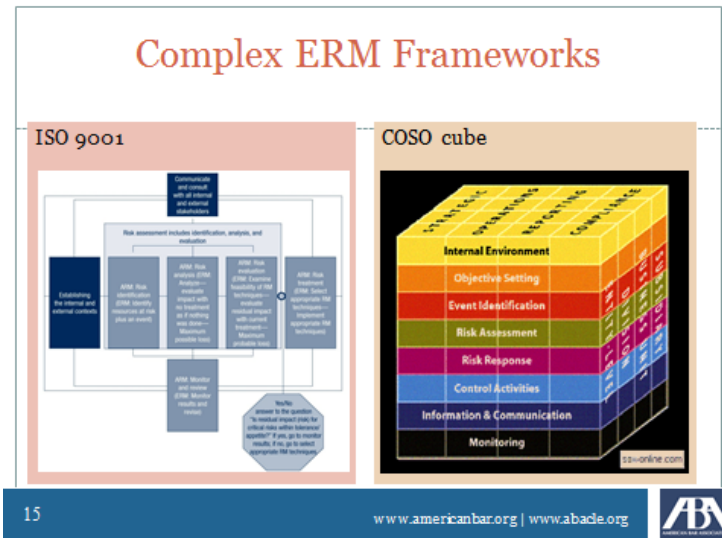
Complex ERM Frameworks

ISO 9001

Communicate and consult with all internal and external stakeholders

Risk assessment includes identification, analysis, and evaluation

Establishing the internal and external contexts

ARM: Risk identification (ERM: Identify resources at risk plus an event)

ARM: Risk analysis (ERM: Analyze—evaluate impact with no treatment as if nothing was done—Maximum possible loss)

ARM: Risk evaluation (ERM: Examine feasibility of RM techniques—evaluate residual impact with current treatment—Maximum probable loss)

ARM: Risk treatment (ERM: Select appropriate RM techniques—Implement appropriate RM techniques)

ARM: Monitor and review (ERM: Monitor results and revise)

Yes/No answer to the question "is residual impact (risk) for critical risks within tolerance/appetite?" If yes, go to monitor results; if no, go to select appropriate RM techniques.

COSO cube

STRATEGIC
OPERATIONS
REPORTING
COMPLIANCE

Internal Environment
Objective Setting
Event Identification
Risk Assessment
Risk Response
Control Activities
Information & Communication
Monitoring

SUBSIDIARY
BUSINESS UNIT
DIVISION
ENTITY-LEVEL

ssi-online.com

15

www.americanbar.org | www.abacle.org

ABA AMERICAN BAR ASSOCIATION